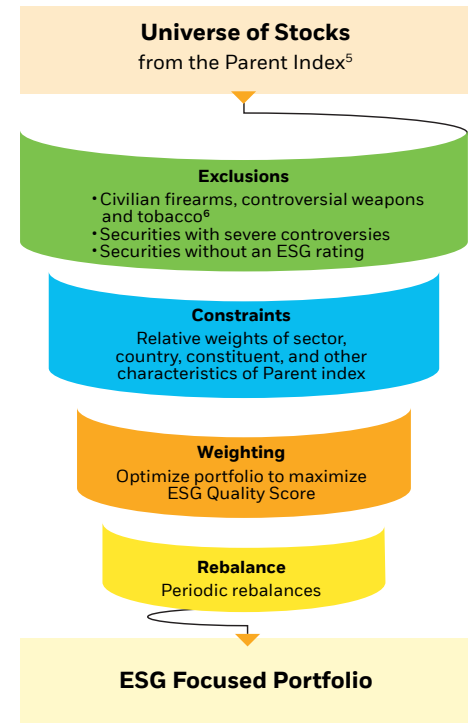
Universe of Stocks
from the Parent Index$^5$

Exclusions
• Civilian firearms, controversial weapons and tobacco$^6$
• Securities with severe controversies
• Securities without an ESG rating

Constraints
Relative weights of sector, country, constituent, and other characteristics of Parent index

Weighting
Optimize portfolio to maximize ESG Quality Score

Rebalance
Periodic rebalances

ESG Focused Portfolio